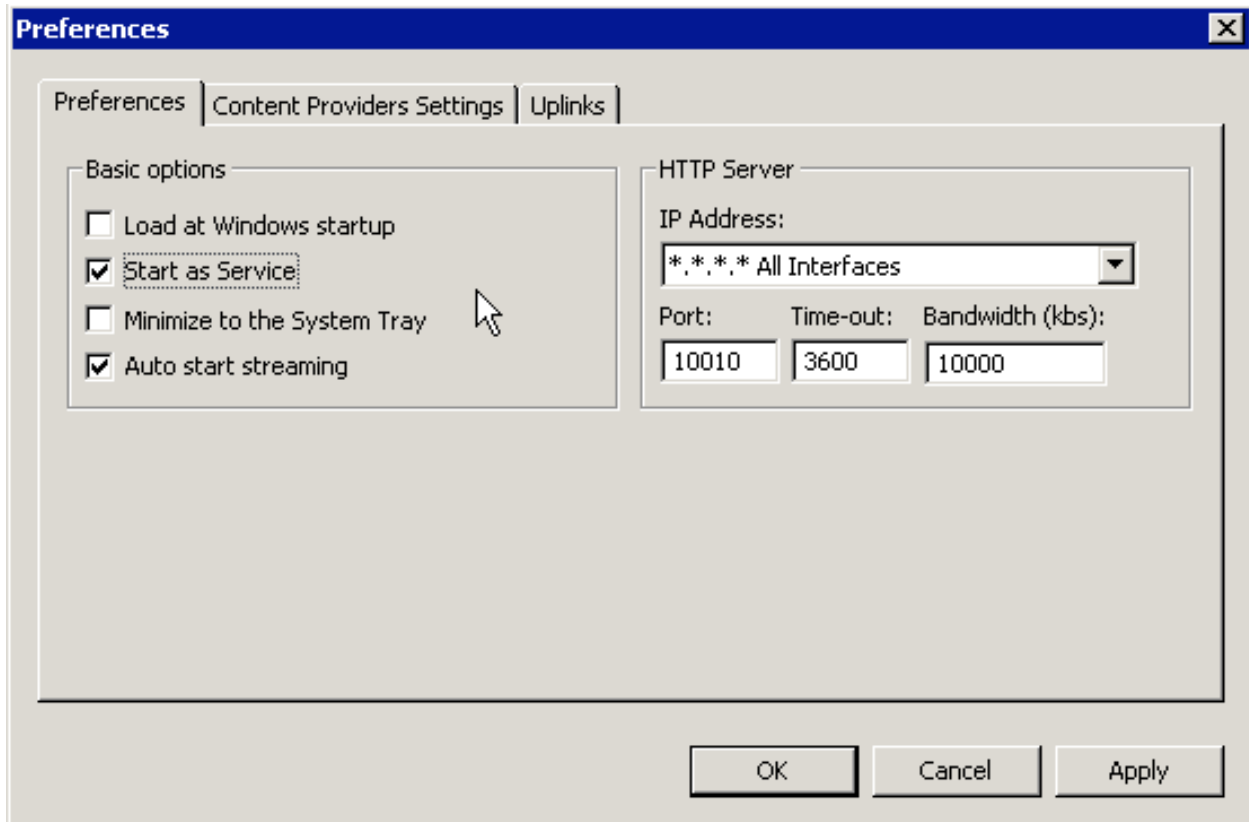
Preferences

Preferences | Content Providers Settings | Uplinks

Basic options

☐ Load at Windows startup
☑ Start as Service
☐ Minimize to the System Tray
☑ Auto start streaming

HTTP Server

IP Address:

*.*.*.* All Interfaces

Port: 10010

Time-out: 3600

Bandwidth (kbs): 10000

OK

Cancel

Apply